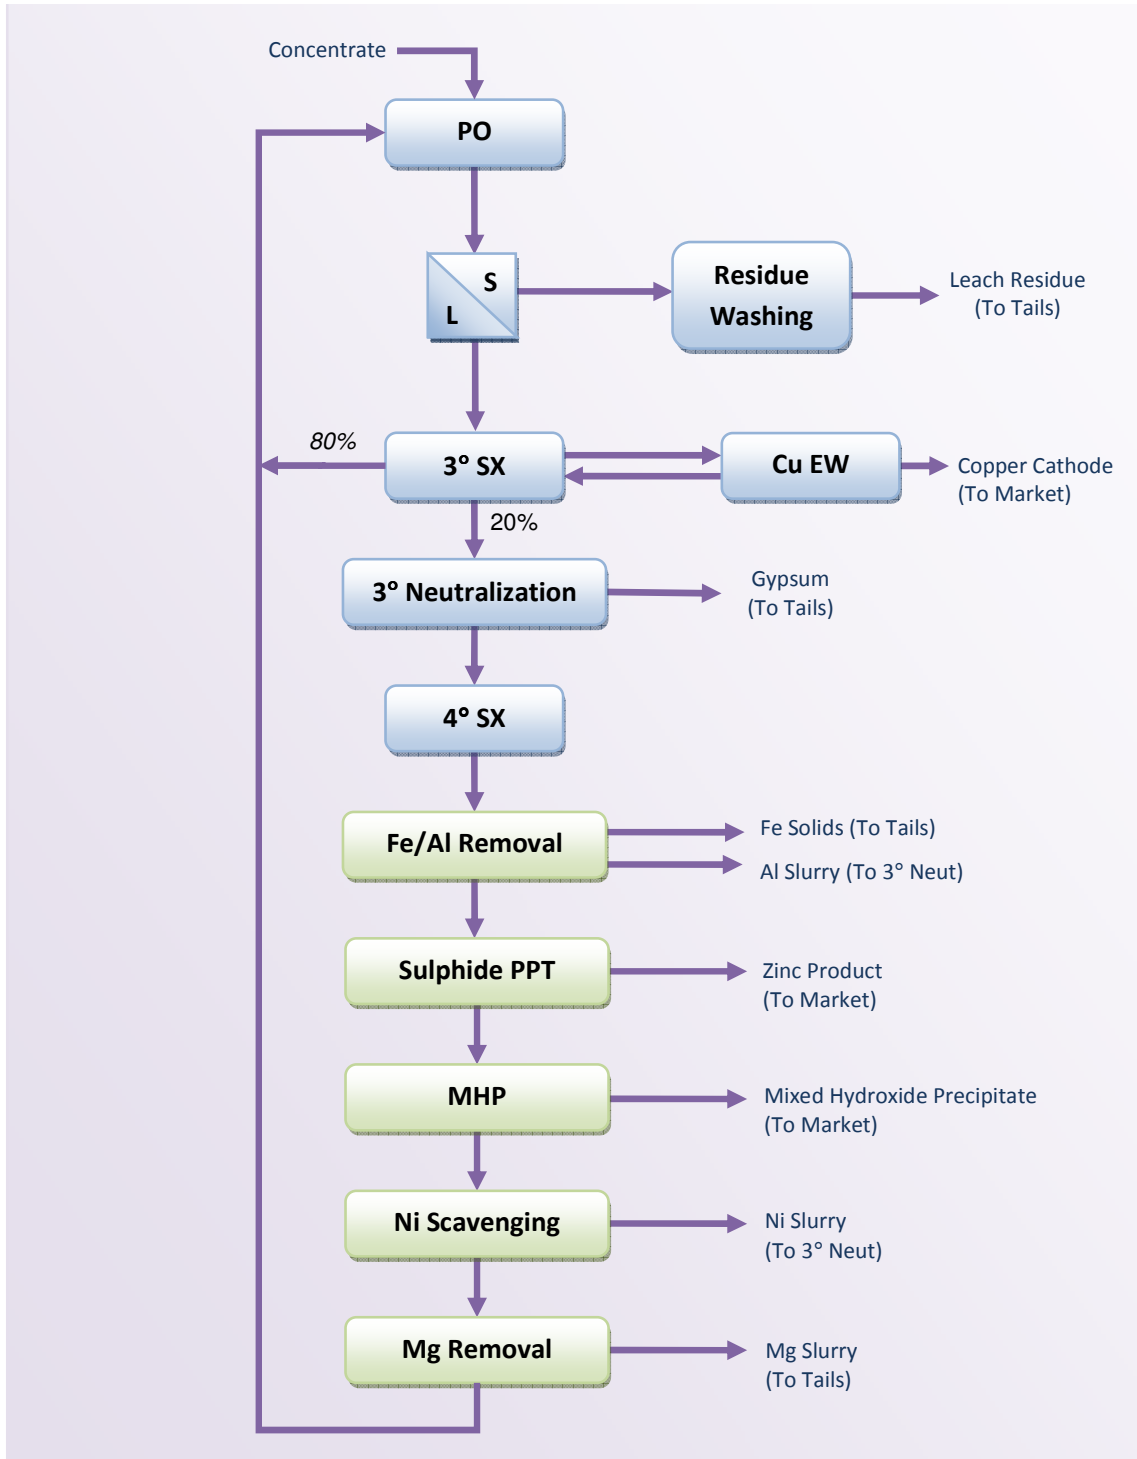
Concentrate

PO

S
L

Residue Washing

Leach Residue
(To Tails)

80%

3° SX

Cu EW

Copper Cathode
(To Market)

20%

3° Neutralization

Gypsum
(To Tails)

4° SX

Fe/Al Removal

Fe Solids (To Tails)

Al Slurry (To 3° Neut)

Sulphide PPT

Zinc Product
(To Market)

MHP

Mixed Hydroxide Precipitate
(To Market)

Ni Scavenging

Ni Slurry
(To 3° Neut)

Mg Removal

Mg Slurry
(To Tails)